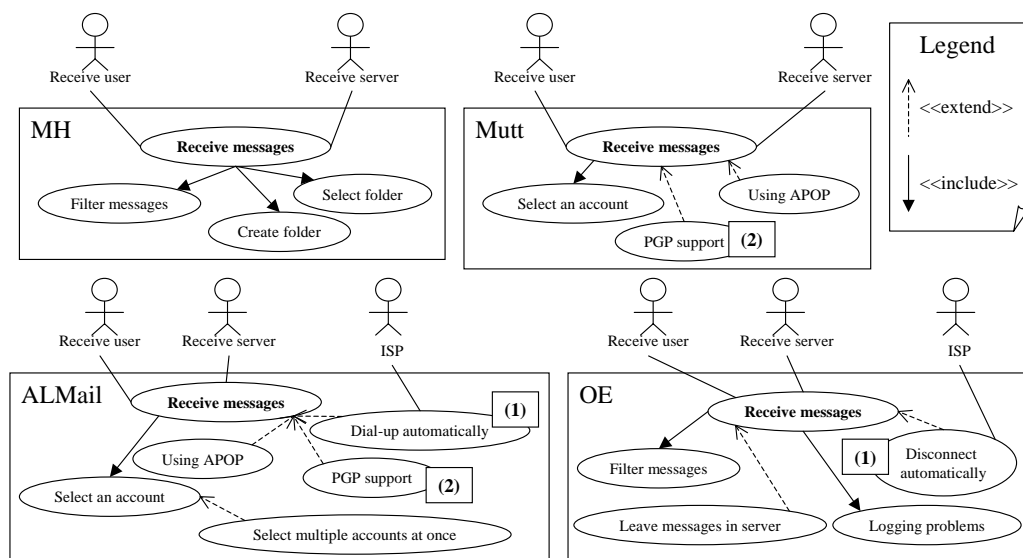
Receive user

Receive server

MH

Receive messages

Filter messages

Select folder

Create folder

Receive user

Receive server

Mutt

Receive messages

Select an account

Using APOP

PGP support

(2)

Legend

<<extend>>

<<include>>

Receive user

Receive server

ISP

ALMail

Receive messages

(1)

Dial-up automatically

Using APOP

PGP support

(2)

Select an account

Select multiple accounts at once

Receive user

Receive server

ISP

OE

Receive messages

Filter messages

(1)

Disconnect automatically

Leave messages in server

Logging problems